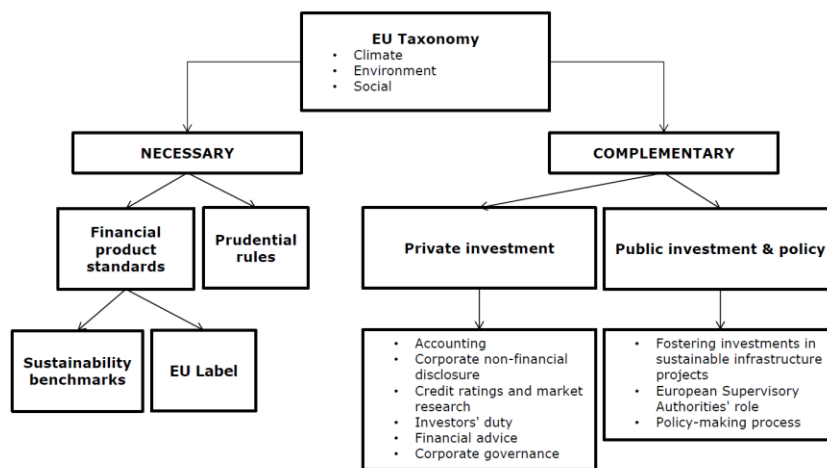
EU Taxonomy
- Climate
- Environment
- Social

NECESSARY

COMPLEMENTARY

Financial product standards

Prudential rules

Private investment

Public investment & policy

Sustainability benchmarks

EU Label

- Accounting
- Corporate non-financial disclosure
- Credit ratings and market research
- Investors' duty
- Financial advice
- Corporate governance

- Fostering investments in sustainable infrastructure projects
- European Supervisory Authorities' role
- Policy-making process